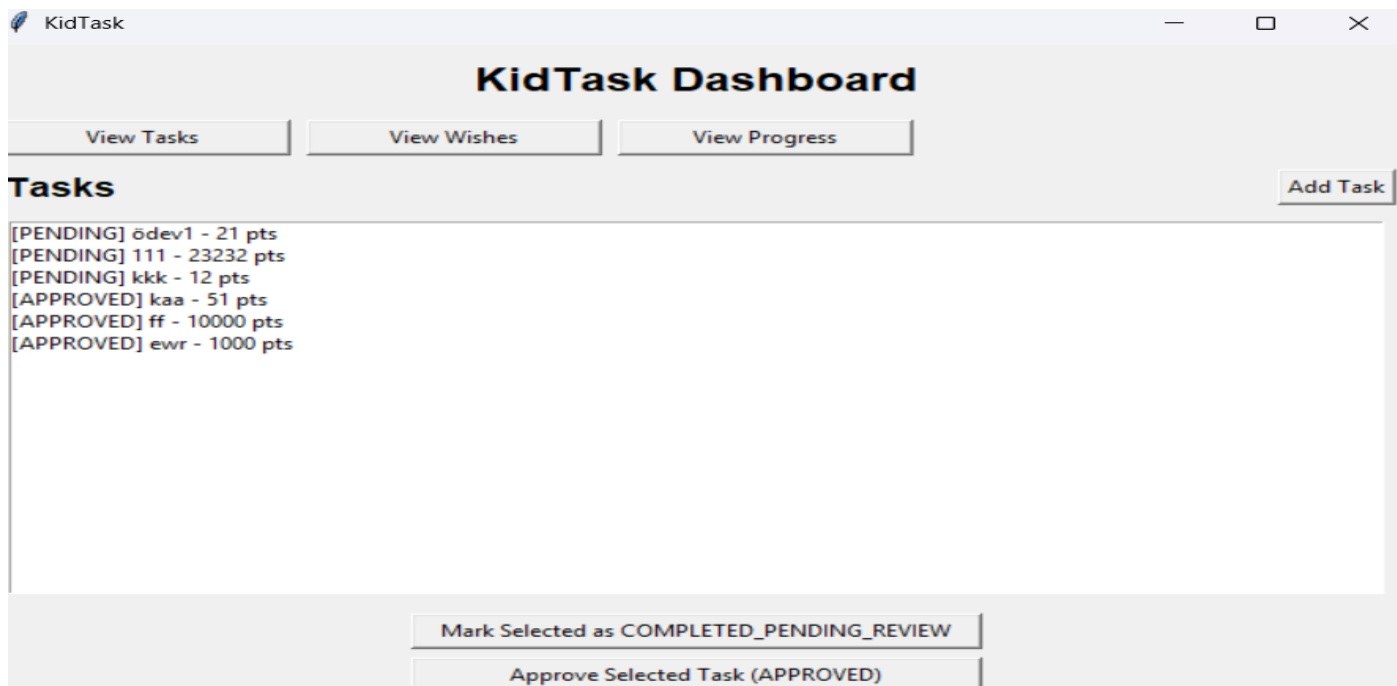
KidTask

KidTask Dashboard

View Tasks
View Wishes
View Progress

Tasks

Add Task

[PENDING] ödev1 - 21 pts
[PENDING] 111 - 23232 pts
[PENDING] kkk - 12 pts
[APPROVED] kaa - 51 pts
[APPROVED] ff - 10000 pts
[APPROVED] ewr - 1000 pts

Mark Selected as COMPLETED_PENDING_REVIEW
Approve Selected Task (APPROVED)